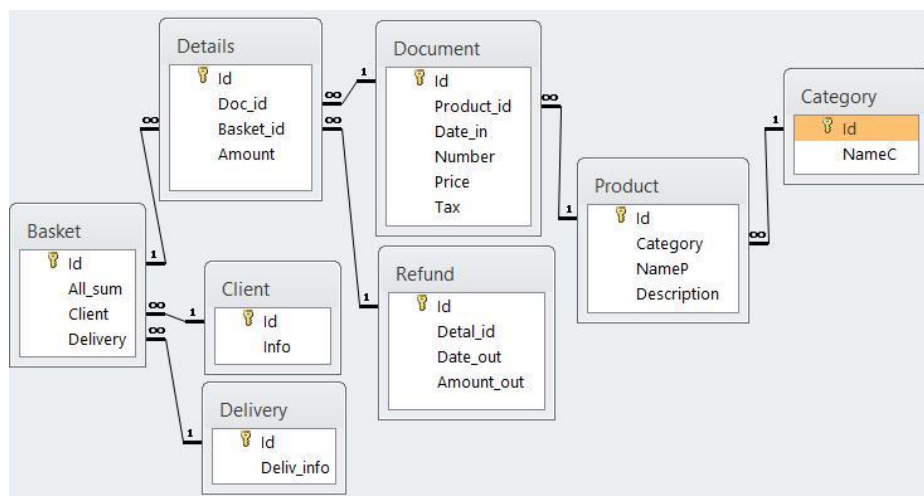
Details
Id
Doc_id
Basket_id
Amount

Document
Id
Product_id
Date_in
Number
Price
Tax

Category
Id
NameC

Product
Id
Category
NameP
Description

Basket
Id
All_sum
Client
Delivery

Client
Id
Info

Refund
Id
Detal_id
Date_out
Amount_out

Delivery
Id
Deliv_info

1
∞
∞
∞
1
1
∞
1
∞
1
∞
1
∞
1